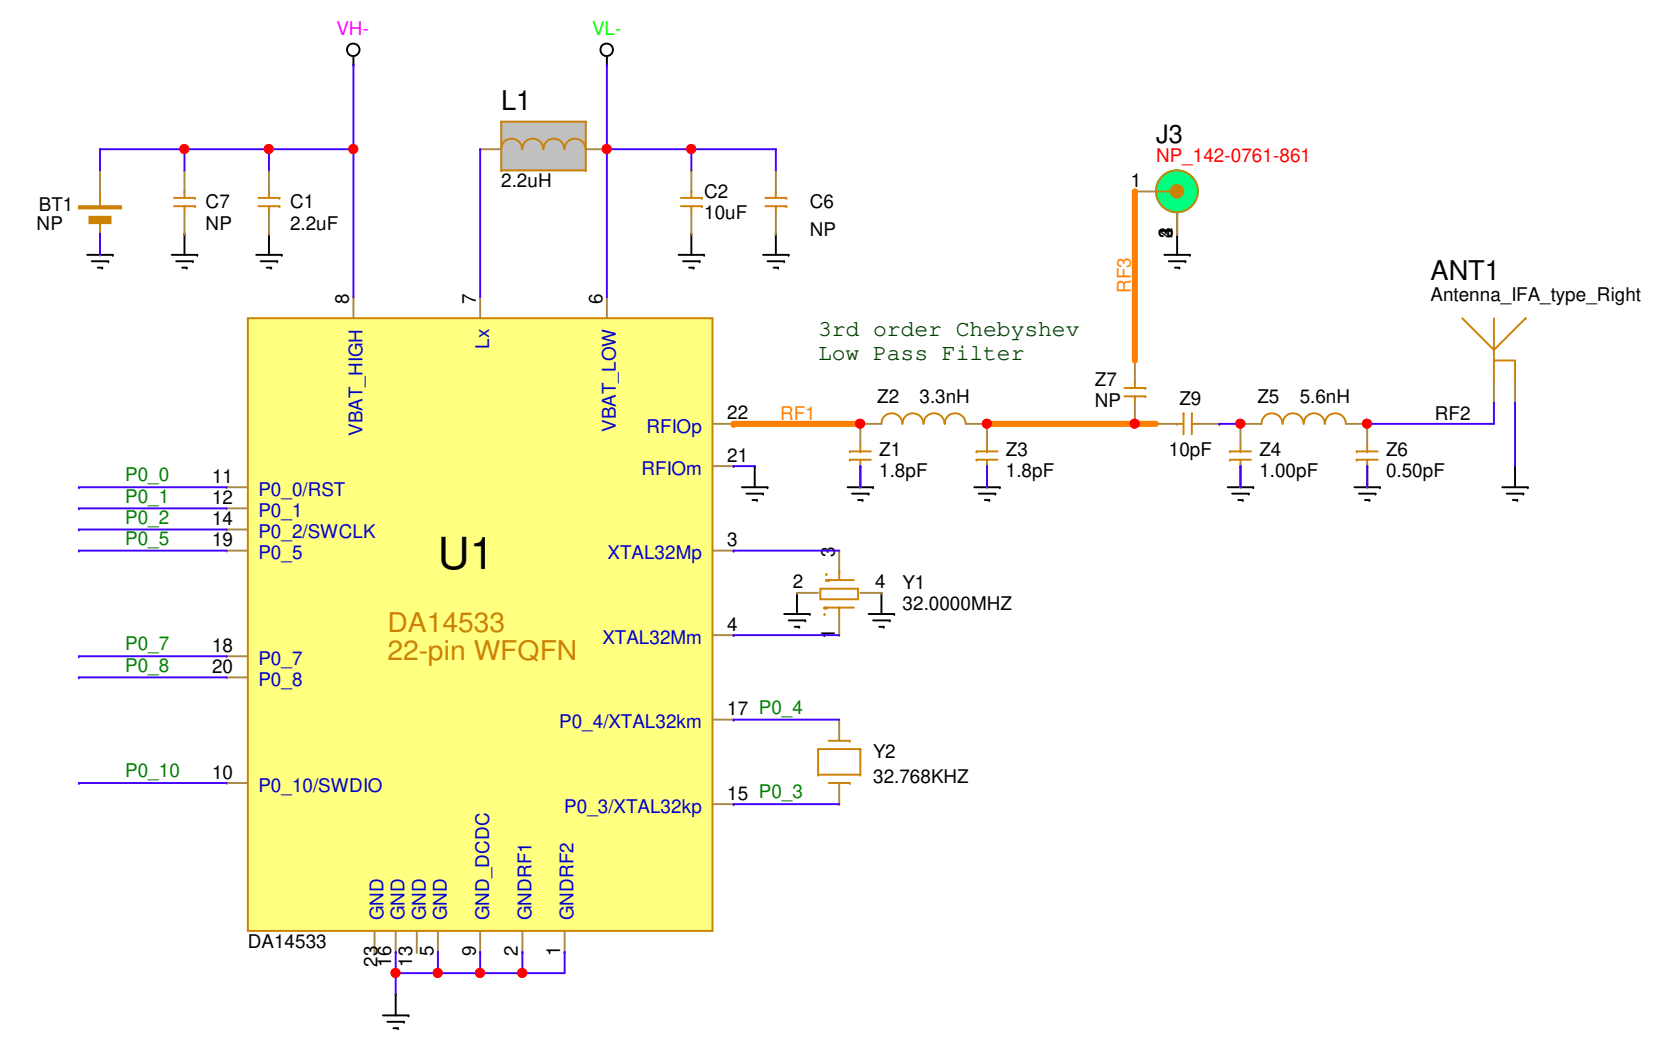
VH-
VL-
L1
2.2uH
J3
NP_142-0761-861
1
BT1
NP
C7
NP
C1
2.2uF
C2
10uF
C6
NP
ANT1
Antenna_IFA_type_Right
RF3
8
7
6
VBAT_HIGH
Lx
VBAT_LOW
3rd order Chebyshev
Low Pass Filter
Z7
NP
22
RF1
Z2 3.3nH
Z9
Z5 5.6nH
RF2
RFIOp
RFIOm
21
Z1
1.8pF
Z3
1.8pF
10pF
Z4
1.00pF
Z6
0.50pF
P0_0 11
P0_1 12
P0_2 14
P0_5 19
P0_0/RST
P0_1
P0_2/SWCLK
P0_5
U1
XTAL32Mp
3
3
2
4
Y1
32.0000MHZ
DA14533
22-pin WFQFN
XTAL32Mm
4
P0_7 18
P0_8 20
P0_7
P0_8
P0_4/XTAL32km
17 P0_4
Y2
32.768KHZ
P0_10 10
P0_10/SWDIO
P0_3/XTAL32kp
15 P0_3
GND GND GND GND GND_DCDC GNDRF1 GNDRF2
DA14533
23 16 13 5 9 2 1